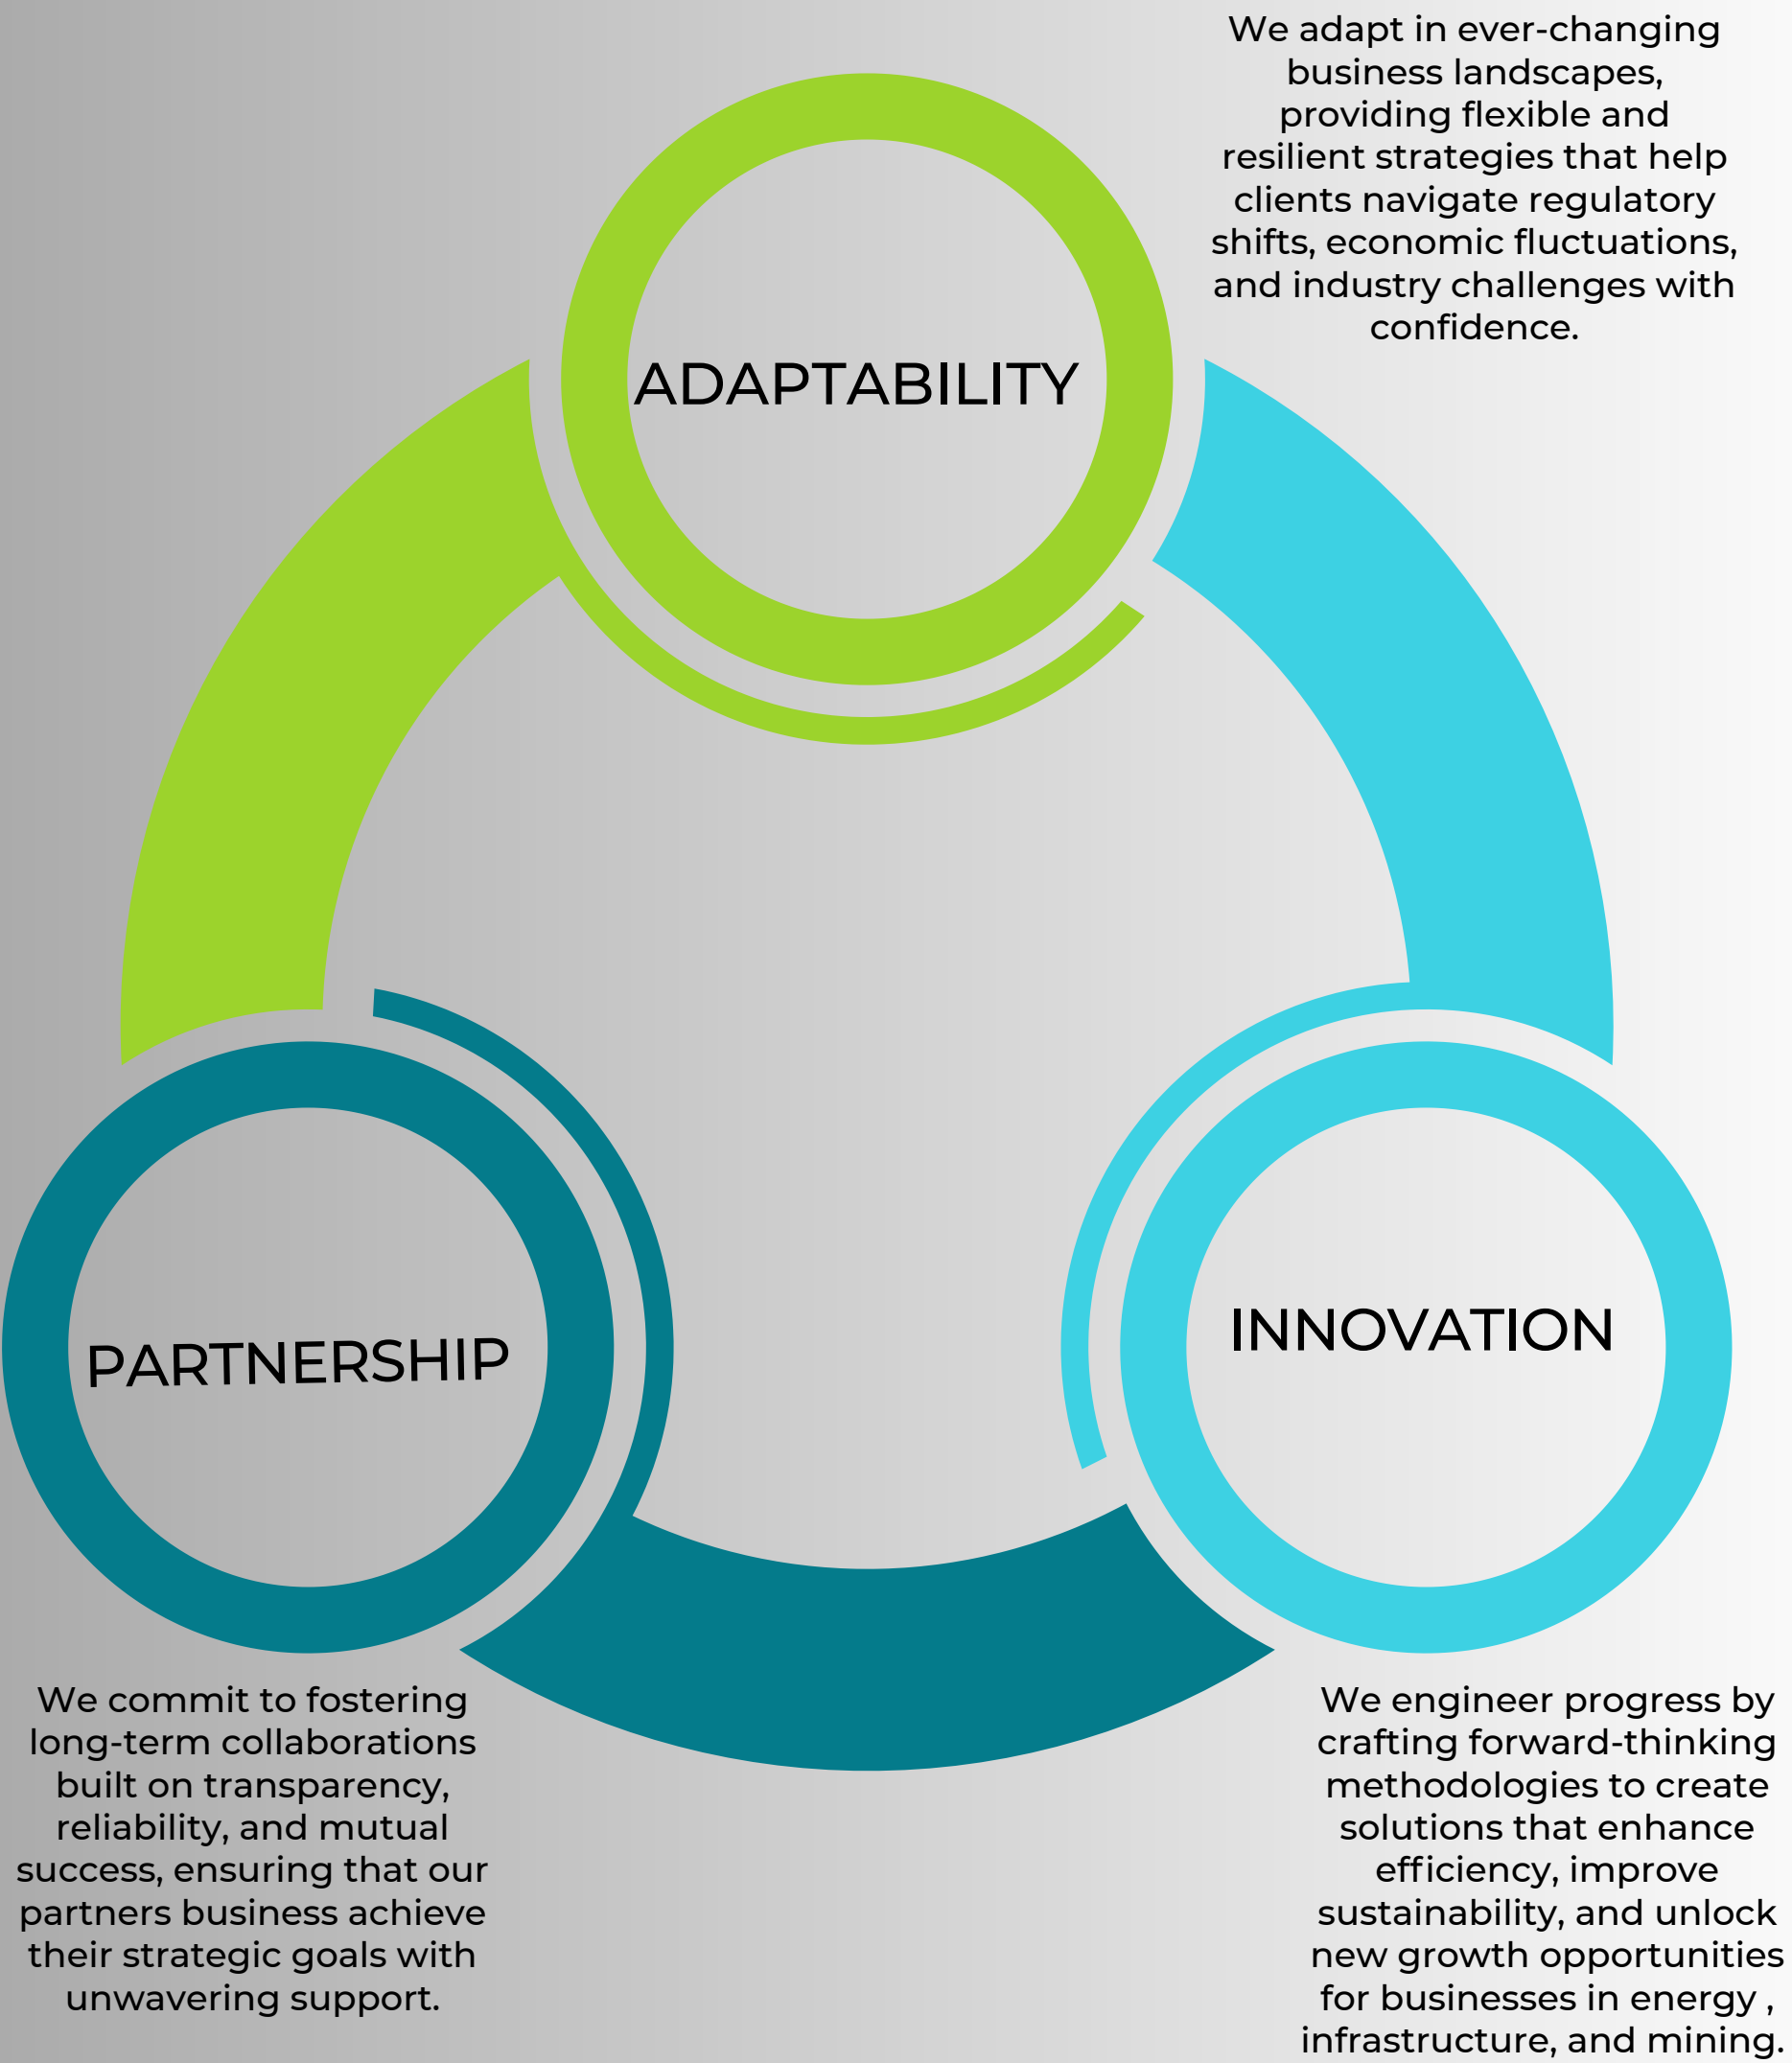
We adapt in ever-changing business landscapes, providing flexible and resilient strategies that help clients navigate regulatory shifts, economic fluctuations, and industry challenges with confidence.

ADAPTABILITY

PARTNERSHIP

INNOVATION

We commit to fostering long-term collaborations built on transparency, reliability, and mutual success, ensuring that our partners business achieve their strategic goals with unwavering support.

We engineer progress by crafting forward-thinking methodologies to create solutions that enhance efficiency, improve sustainability, and unlock new growth opportunities for businesses in energy , infrastructure, and mining.